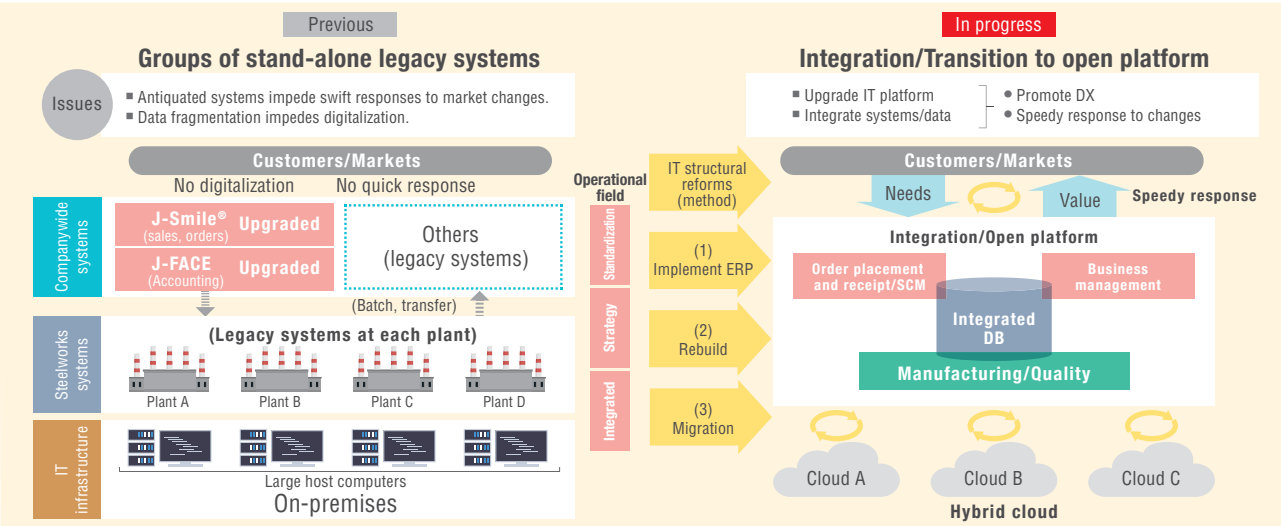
Previous

Groups of stand-alone legacy systems

Issues

■ Antiquated systems impede swift responses to market changes.
■ Data fragmentation impedes digitalization.

Customers/Markets

No digitalization

No quick response

Companywide systems

J-Smile® (sales, orders) Upgraded

J-FACE (Accounting) Upgraded

Others (legacy systems)

(Batch, transfer)

Steelworks systems

(Legacy systems at each plant)

Plant A Plant B Plant C Plant D

IT infrastructure

Large host computers

On-premises

Operational field

Standardization

Strategy

Integrated

IT structural reforms (method)

(1) Implement ERP

(2) Rebuild

(3) Migration

In progress

Integration/Transition to open platform

■ Upgrade IT platform
■ Integrate systems/data

• Promote DX
• Speedy response to changes

Customers/Markets

Needs

Value

Speedy response

Integration/Open platform

Order placement and receipt/SCM

Business management

Integrated DB

Manufacturing/Quality

Cloud A Cloud B Cloud C

Hybrid cloud